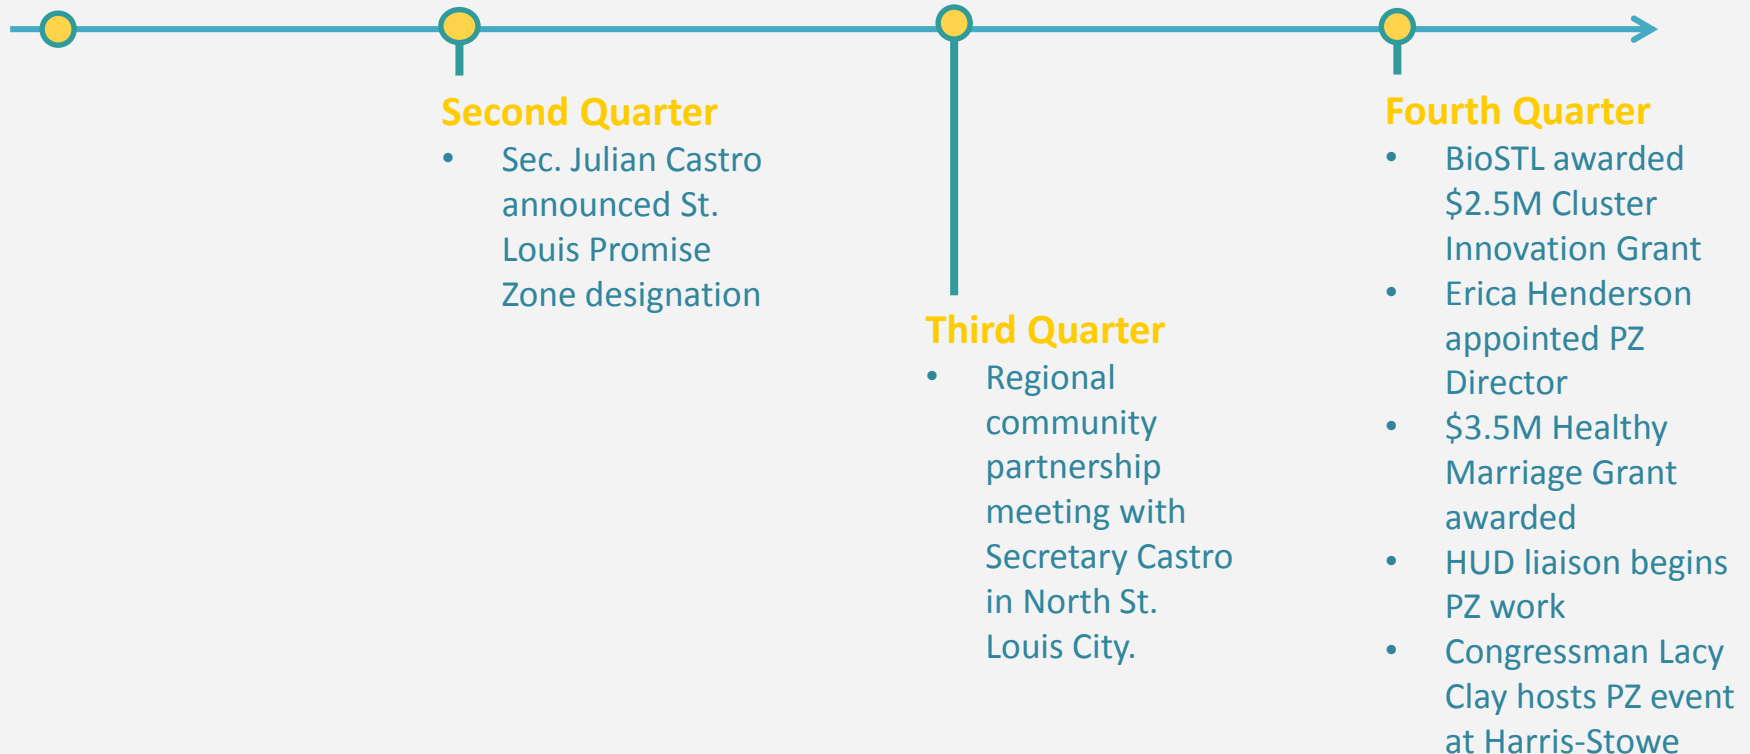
Second Quarter

- Sec. Julian Castro announced St. Louis Promise Zone designation

Third Quarter

- Regional community partnership meeting with Secretary Castro in North St. Louis City.

Fourth Quarter

- BioSTL awarded \$2.5M Cluster Innovation Grant
- Erica Henderson appointed PZ Director
- \$3.5M Healthy Marriage Grant awarded
- HUD liaison begins PZ work
- Congressman Lacy Clay hosts PZ event at Harris-Stowe